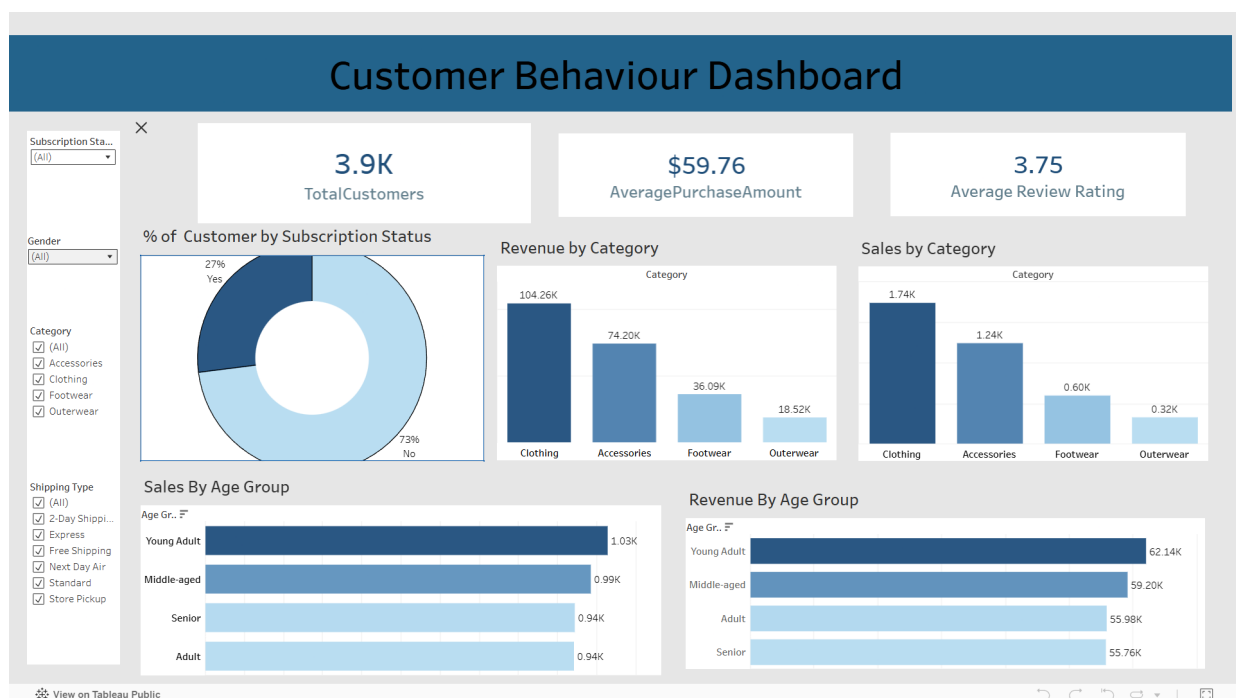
Customer Behaviour Dashboard

×

Subscription Sta...
(All)

Gender
(All)

Category
(All)
Accessories
Clothing
Footwear
Outerwear

Shipping Type
(All)
2-Day Shippi...
Express
Free Shipping
Next Day Air
Standard
Store Pickup

3.9K
TotalCustomers

$59.76
AveragePurchaseAmount

3.75
Average Review Rating

% of Customer by Subscription Status

27%
Yes

73%
No

Revenue by Category

Category

| Clothing | Accessories | Footwear | Outerwear |
|---|---|---|---|
| 104.26K | 74.20K | 36.09K | 18.52K |

Sales by Category

Category

| Clothing | Accessories | Footwear | Outerwear |
|---|---|---|---|
| 1.74K | 1.24K | 0.60K | 0.32K |

Sales By Age Group

Age Gr..

| Young Adult | 1.03K |
|---|---|
| Middle-aged | 0.99K |
| Senior | 0.94K |
| Adult | 0.94K |

Revenue By Age Group

Age Gr..

| Young Adult | 62.14K |
|---|---|
| Middle-aged | 59.20K |
| Adult | 55.98K |
| Senior | 55.76K |

View on Tableau Public